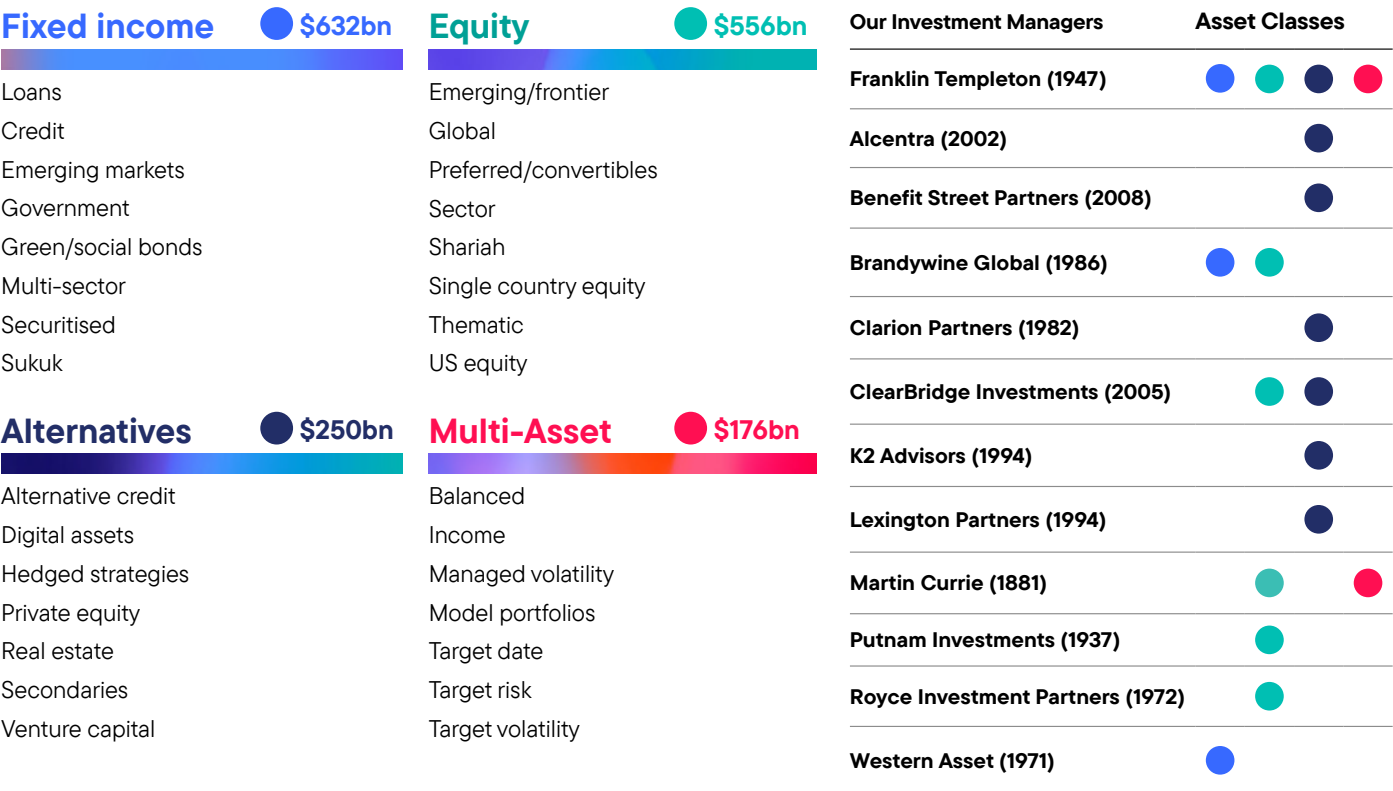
Fixed income $632bn

Loans
Credit
Emerging markets
Government
Green/social bonds
Multi-sector
Securitised
Sukuk

Equity $556bn

Emerging/frontier
Global
Preferred/convertibles
Sector
Shariah
Single country equity
Thematic
US equity

Alternatives $250bn

Alternative credit
Digital assets
Hedged strategies
Private equity
Real estate
Secondaries
Venture capital

Multi-Asset $176bn

Balanced
Income
Managed volatility
Model portfolios
Target date
Target risk
Target volatility

| Our Investment Managers | Asset Classes |
|---|---|
| Franklin Templeton (1947) | |
| Alcentra (2002) | |
| Benefit Street Partners (2008) | |
| Brandywine Global (1986) | |
| Clarion Partners (1982) | |
| ClearBridge Investments (2005) | |
| K2 Advisors (1994) | |
| Lexington Partners (1994) | |
| Martin Currie (1881) | |
| Putnam Investments (1937) | |
| Royce Investment Partners (1972) | |
| Western Asset (1971) | |